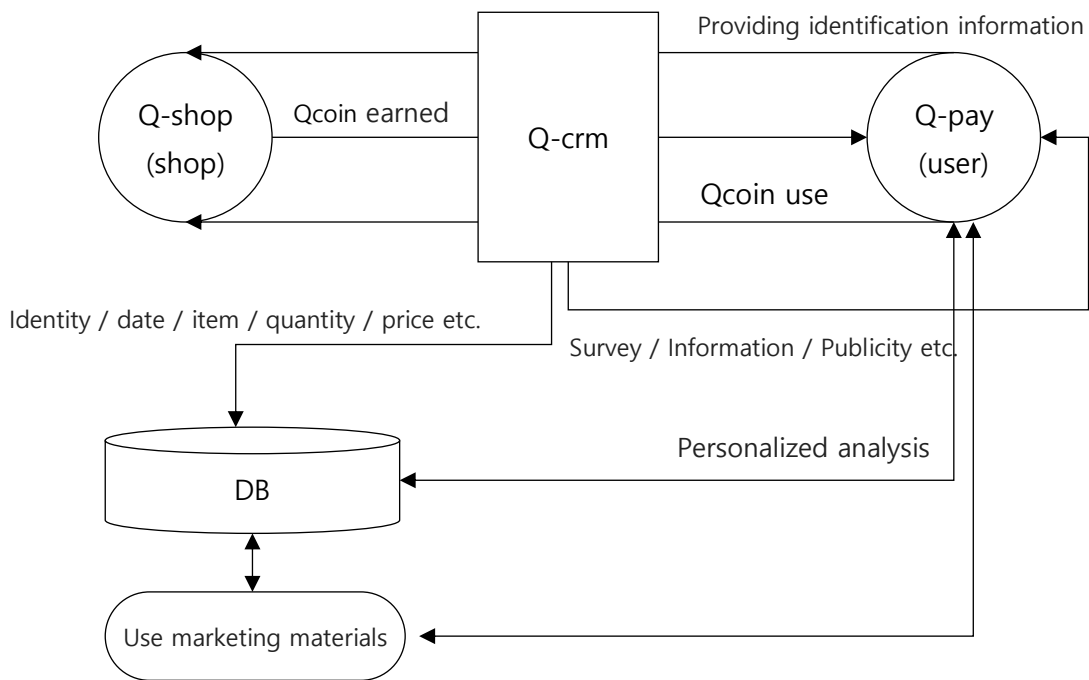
Providing identification information

Q-shop
(shop)

Qcoin earned

Q-crm

Q-pay
(user)

Qcoin use

Identity / date / item / quantity / price etc.

Survey / Information / Publicity etc.

Personalized analysis

DB

Use marketing materials